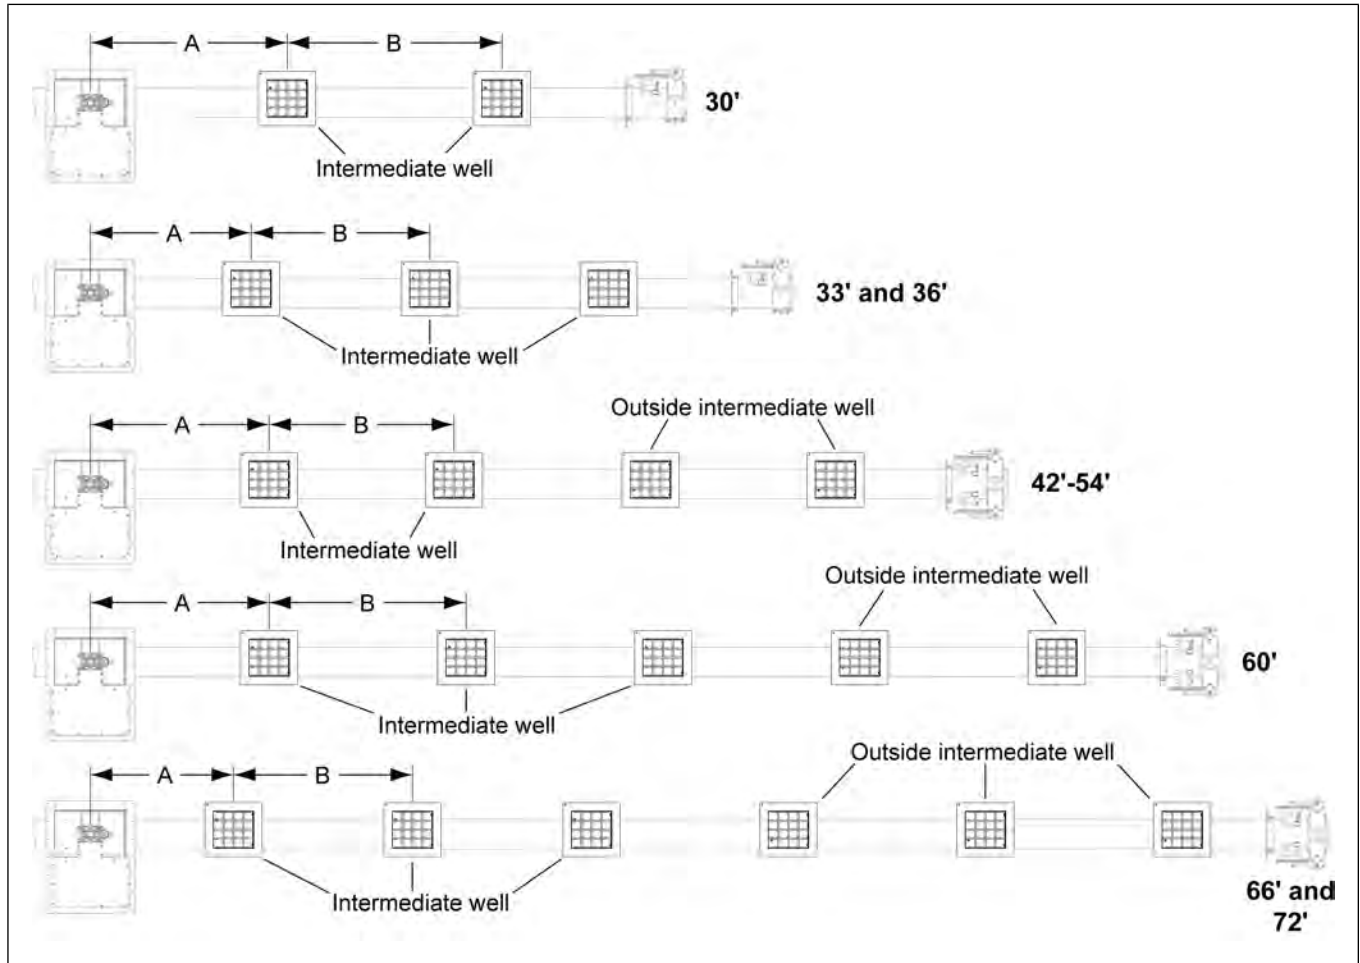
A B
30'
Intermediate well

A B
33' and 36'
Intermediate well

A B
Outside intermediate well
42'-54'
Intermediate well

A B
Outside intermediate well
60'
Intermediate well

A B
Outside intermediate well
Intermediate well
66' and 72'